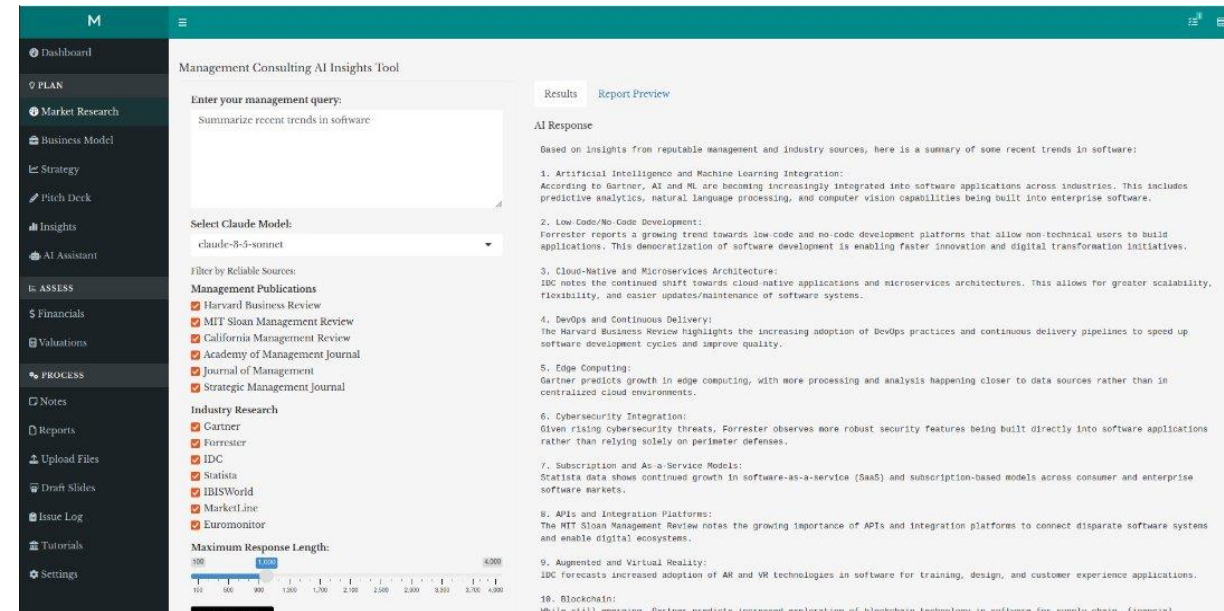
M

Dashboard
PLAN
Market Research
Business Model
Strategy
Pitch Deck
Insights
AI Assistant
ASSESS
$ Financials
Valuations
PROCESS
Notes
Reports
Upload Files
Draft Slides
Issue Log
Tutorials
Settings

Management Consulting AI Insights Tool

Enter your management query:
Summarize recent trends in software

Select Claude Model:
claude-3-5-sonnet

Filter by Reliable Sources:
Management Publications
Harvard Business Review
MIT Sloan Management Review
California Management Review
Academy of Management Journal
Journal of Management
Strategic Management Journal
Industry Research
Gartner
Forrester
IDC
Statista
IBISWorld
MarketLine
Euromonitor
Maximum Response Length:
100 1,000 4,000
100 500 900 1,300 1,700 2,100 2,500 2,900 3,300 3,700 4,000

Results Report Preview

AI Response

Based on insights from reputable management and industry sources, here is a summary of some recent trends in software:

1. Artificial Intelligence and Machine Learning Integration:
According to Gartner, AI and ML are becoming increasingly integrated into software applications across industries. This includes predictive analytics, natural language processing, and computer vision capabilities being built into enterprise software.

2. Low-Code/No-Code Development:
Forrester reports a growing trend towards low-code and no-code development platforms that allow non-technical users to build applications. This democratization of software development is enabling faster innovation and digital transformation initiatives.

3. Cloud-Native and Microservices Architecture:
IDC notes the continued shift towards cloud-native applications and microservices architectures. This allows for greater scalability, flexibility, and easier updates/maintenance of software systems.

4. DevOps and Continuous Delivery:
The Harvard Business Review highlights the increasing adoption of DevOps practices and continuous delivery pipelines to speed up software development cycles and improve quality.

5. Edge Computing:
Gartner predicts growth in edge computing, with more processing and analysis happening closer to data sources rather than in centralized cloud environments.

6. Cybersecurity Integration:
Given rising cybersecurity threats, Forrester observes more robust security features being built directly into software applications rather than relying solely on perimeter defenses.

7. Subscription and As-a-Service Models:
Statista data shows continued growth in software-as-a-service (SaaS) and subscription-based models across consumer and enterprise software markets.

8. APIs and Integration Platforms:
The MIT Sloan Management Review notes the growing importance of APIs and integration platforms to connect disparate software systems and enable digital ecosystems.

9. Augmented and Virtual Reality:
IDC forecasts increased adoption of AR and VR technologies in software for training, design, and customer experience applications.

10. Blockchain:
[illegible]